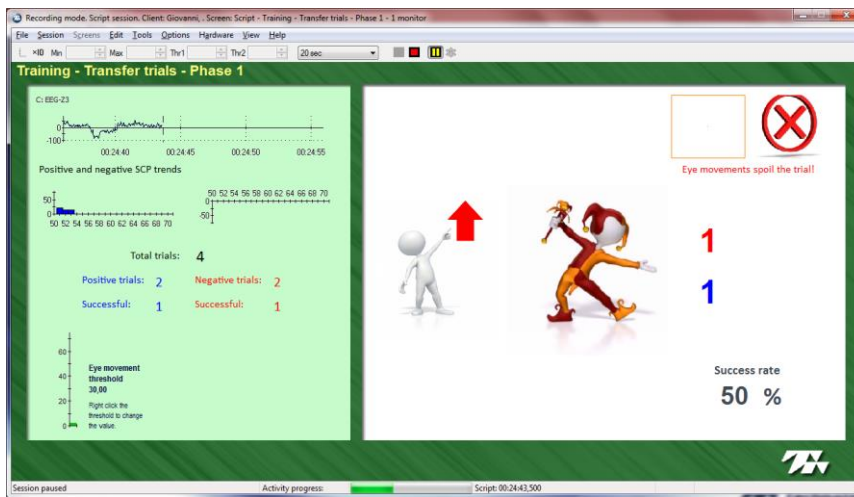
Recording mode. Script session. Client: Giovanni, . Screen: Script - Training - Transfer trials - Phase 1 - 1 monitor

File Session Screens Edit Tools Options Hardware View Help

x10 Min Max Thr1 Thr2 20 sec

Training - Transfer trials - Phase 1

C: EEG-Z3

0

-100

00:24:40 00:24:45 00:24:50 00:24:55

Positive and negative SCP trends

50

0

50 52 54 56 58 60 62 64 66 68 70

50 52 54 56 58 60 62 64 66 68 70

-50

Total trials: 4

Positive trials: 2

Negative trials: 2

Successful: 1

Successful: 1

60

40

20

0

Eye movement threshold 30,00

Right click the threshold to change the value.

Eye movements spoil the trial!

1

1

Success rate

50 %

Session paused

Activity progress:

Script: 00:24:43,500